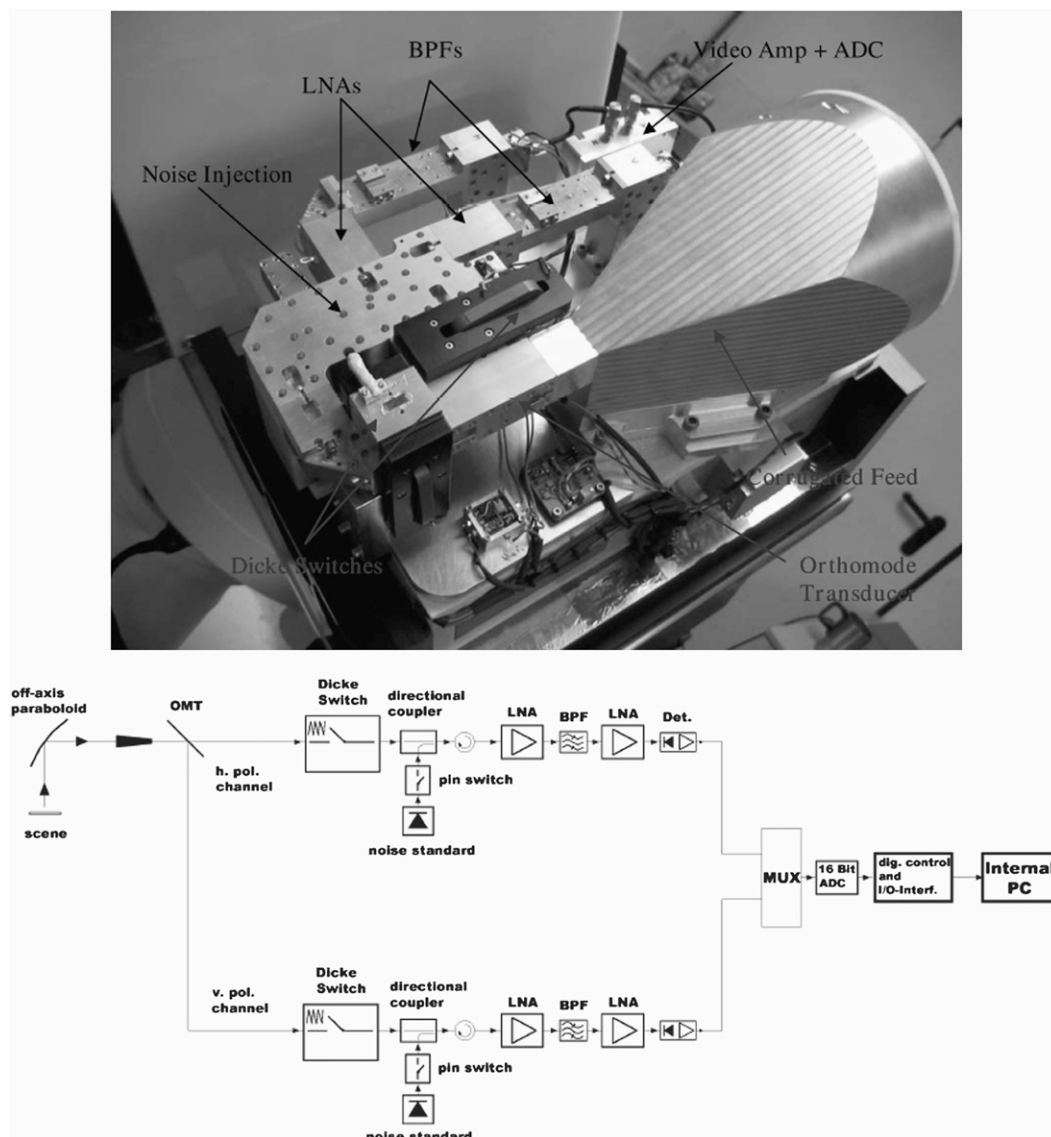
BPFs
Video Amp + ADC
LNAs
Noise Injection
Corrugated Feed
Dicke Switches
Orthomode Transducer

off-axis paraboloid
OMT
scene
h. pol. channel
Dicke Switch
directional coupler
pin switch
noise standard
LNA
BPF
LNA
Det.
MUX
16 Bit ADC
dig. control and I/O-Interf.
Internal PC
v. pol. channel
Dicke Switch
directional coupler
pin switch
LNA
BPF
LNA
noise standard